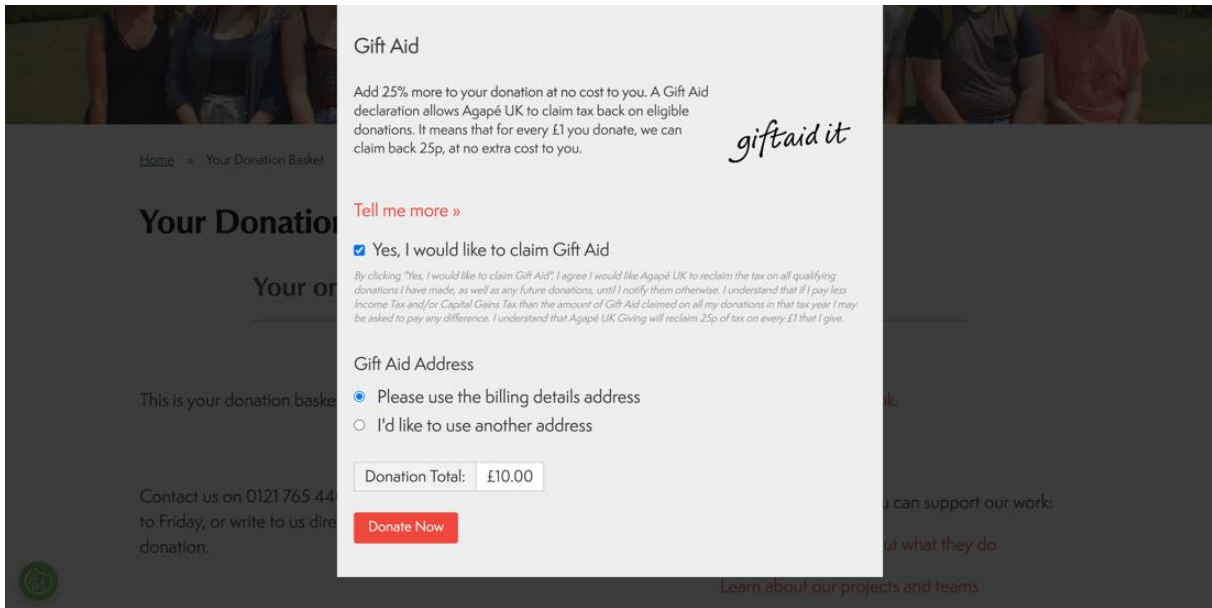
Home » Your Donation Basket

Your Donatio

Your or

This is your donation baske

Contact us on 0121 765 44 to Friday, or write to us dire donation.

Gift Aid

Add 25% more to your donation at no cost to you. A Gift Aid declaration allows Agapé UK to claim tax back on eligible donations. It means that for every £1 you donate, we can claim back 25p, at no extra cost to you.

giftaid it

Tell me more »

Yes, I would like to claim Gift Aid

By clicking "Yes, I would like to claim Gift Aid", I agree I would like Agapé UK to reclaim the tax on all qualifying donations I have made, as well as any future donations, until I notify them otherwise. I understand that if I pay less Income Tax and/or Capital Gains Tax than the amount of Gift Aid claimed on all my donations in that tax year I may be asked to pay any difference. I understand that Agapé UK Giving will reclaim 25p of tax on every £1 that I give.

Gift Aid Address

Please use the billing details address

I'd like to use another address

| Donation Total: | £10.00 |
|---|---|

Donate Now

k.

u can support our work:

ut what they do

Learn about our projects and teams